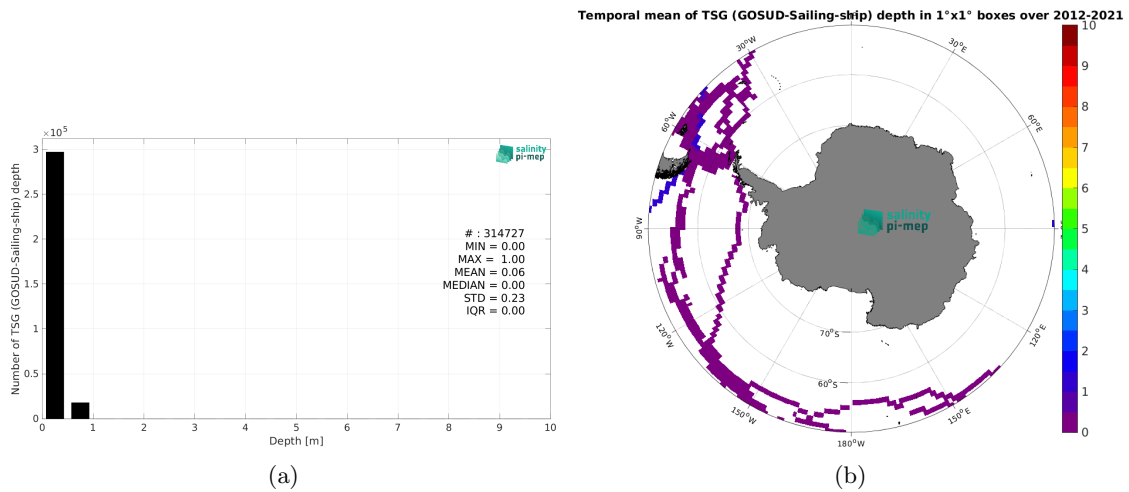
$\times 10^5$

3
2.5
2
1.5
1
0.5
0

Number of TSG (GOSUD-Sailing-ship) depth

salinity pi-mep

# : 314727
MIN = 0.00
MAX = 1.00
MEAN = 0.06
MEDIAN = 0.00
STD = 0.23
IQR = 0.00

0 1 2 3 4 5 6 7 8 9 10
Depth [m]

(a)

Temporal mean of TSG (GOSUD-Sailing-ship) depth in 1°x1° boxes over 2012-2021

30°W
30°E
60°W
60°E
90°W
salinity pi-mep
120°W
70°S
60°S
120°E
150°W
150°E
180°W

10
9
8
7
6
5
4
3
2
1
0

(b)